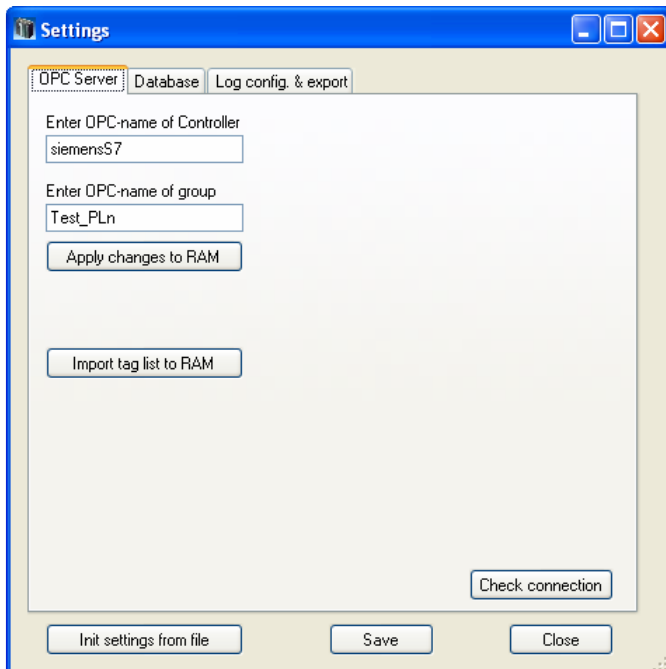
Settings

OPC Server | Database | Log config. & export

Enter OPC-name of Controller

siemensS7

Enter OPC-name of group

Test_PLn

Apply changes to RAM

Import tag list to RAM

Check connection

Init settings from file

Save

Close